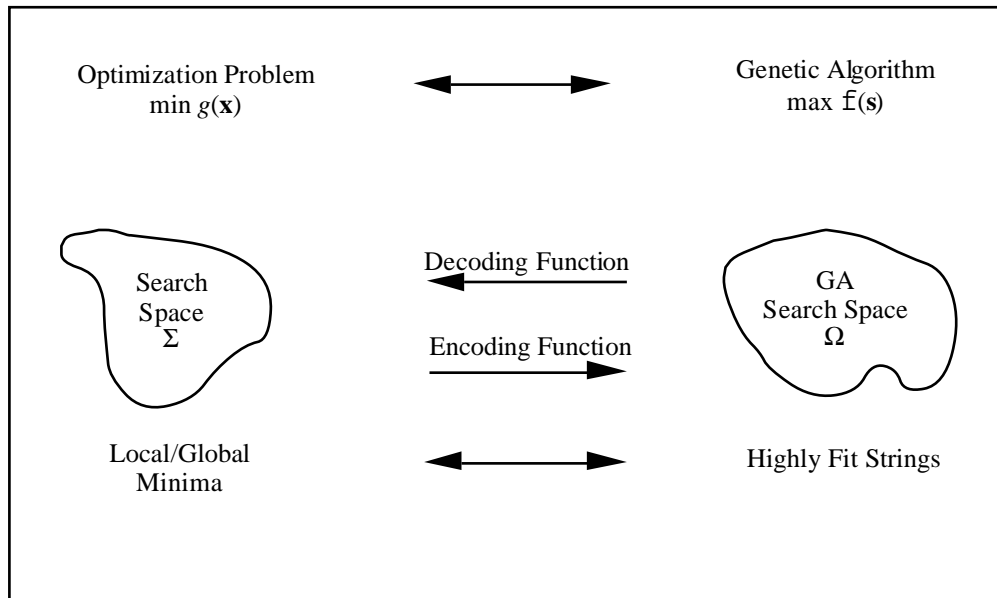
Optimization Problem
min $g(\mathbf{x})$

Genetic Algorithm
max $f(\mathbf{s})$

Search
Space
$\Sigma$

Decoding Function

Encoding Function

GA
Search Space
$\Omega$

Local/Global
Minima

Highly Fit Strings